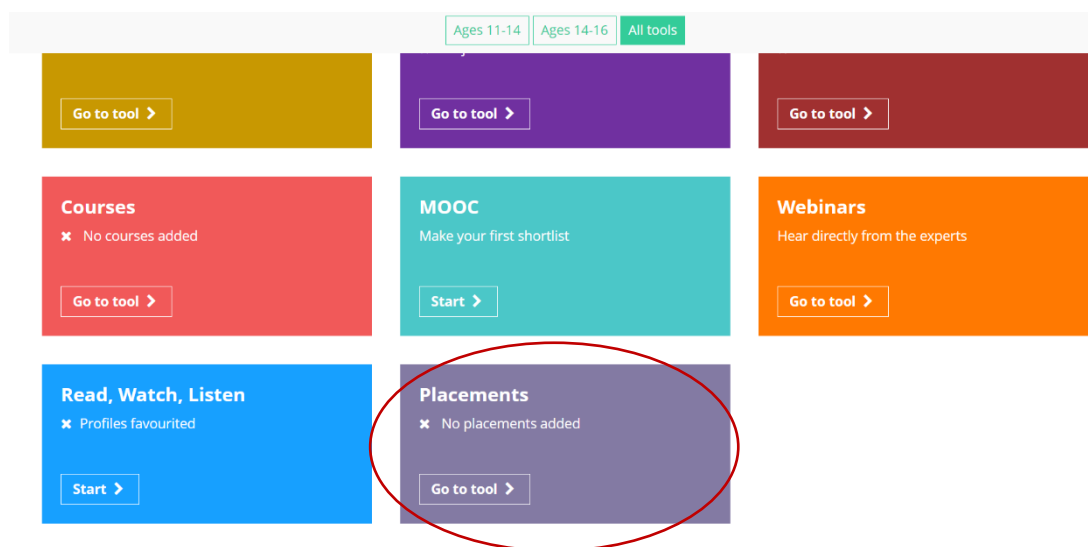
Ages 11-14 Ages 14-16 All tools

Go to tool

Go to tool

Go to tool

Courses
✖ No courses added

Go to tool

MOOC
Make your first shortlist

Start

Webinars
Hear directly from the experts

Go to tool

Read, Watch, Listen
✖ Profiles favourited

Start

Placements
✖ No placements added

Go to tool